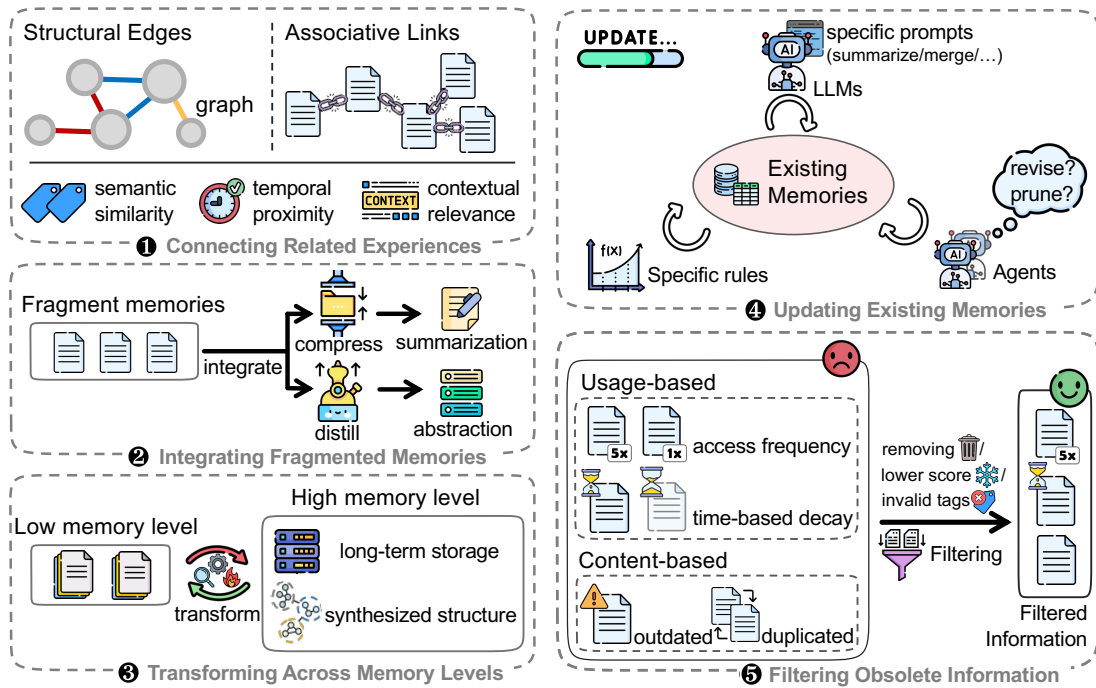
Structural Edges

graph

Associative Links

semantic similarity

temporal proximity

CONTEXT

contextual relevance

❶ Connecting Related Experiences

Fragment memories

integrate

compress

summarization

distill

abstraction

❷ Integrating Fragmented Memories

High memory level

Low memory level

long-term storage

transform

synthesized structure

❸ Transforming Across Memory Levels

UPDATE...

AI

specific prompts (summarize/merge/...)

LLMs

Existing Memories

revise? prune?

AI

Agents

f(x)

Specific rules

❹ Updating Existing Memories

Usage-based

5x

1x

access frequency

time-based decay

Content-based

outdated

duplicated

removing / lower score / invalid tags

Filtering

5x

Filtered Information

❺ Filtering Obsolete Information